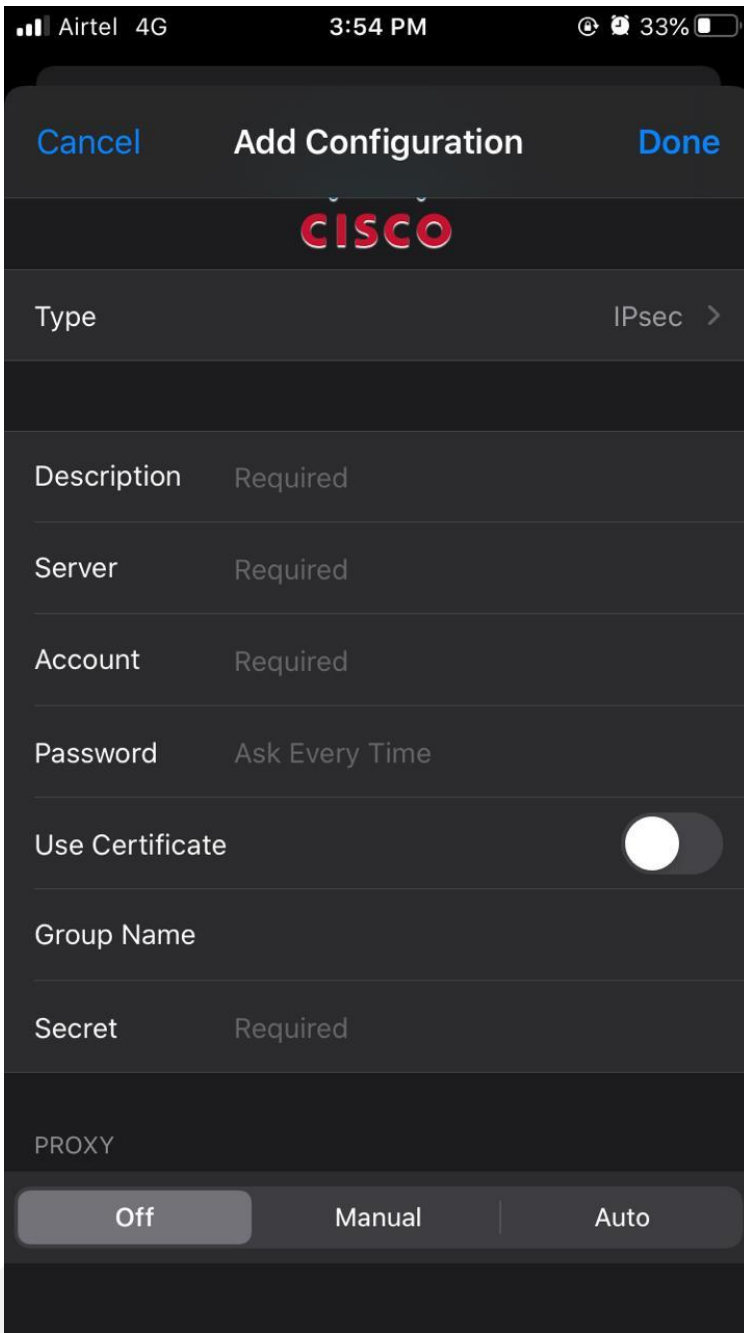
Airtel 4G 3:54 PM 33%

Cancel Add Configuration Done

CISCO

Type IPsec >

Description Required

Server Required

Account Required

Password Ask Every Time

Use Certificate

Group Name

Secret Required

PROXY

Off Manual Auto